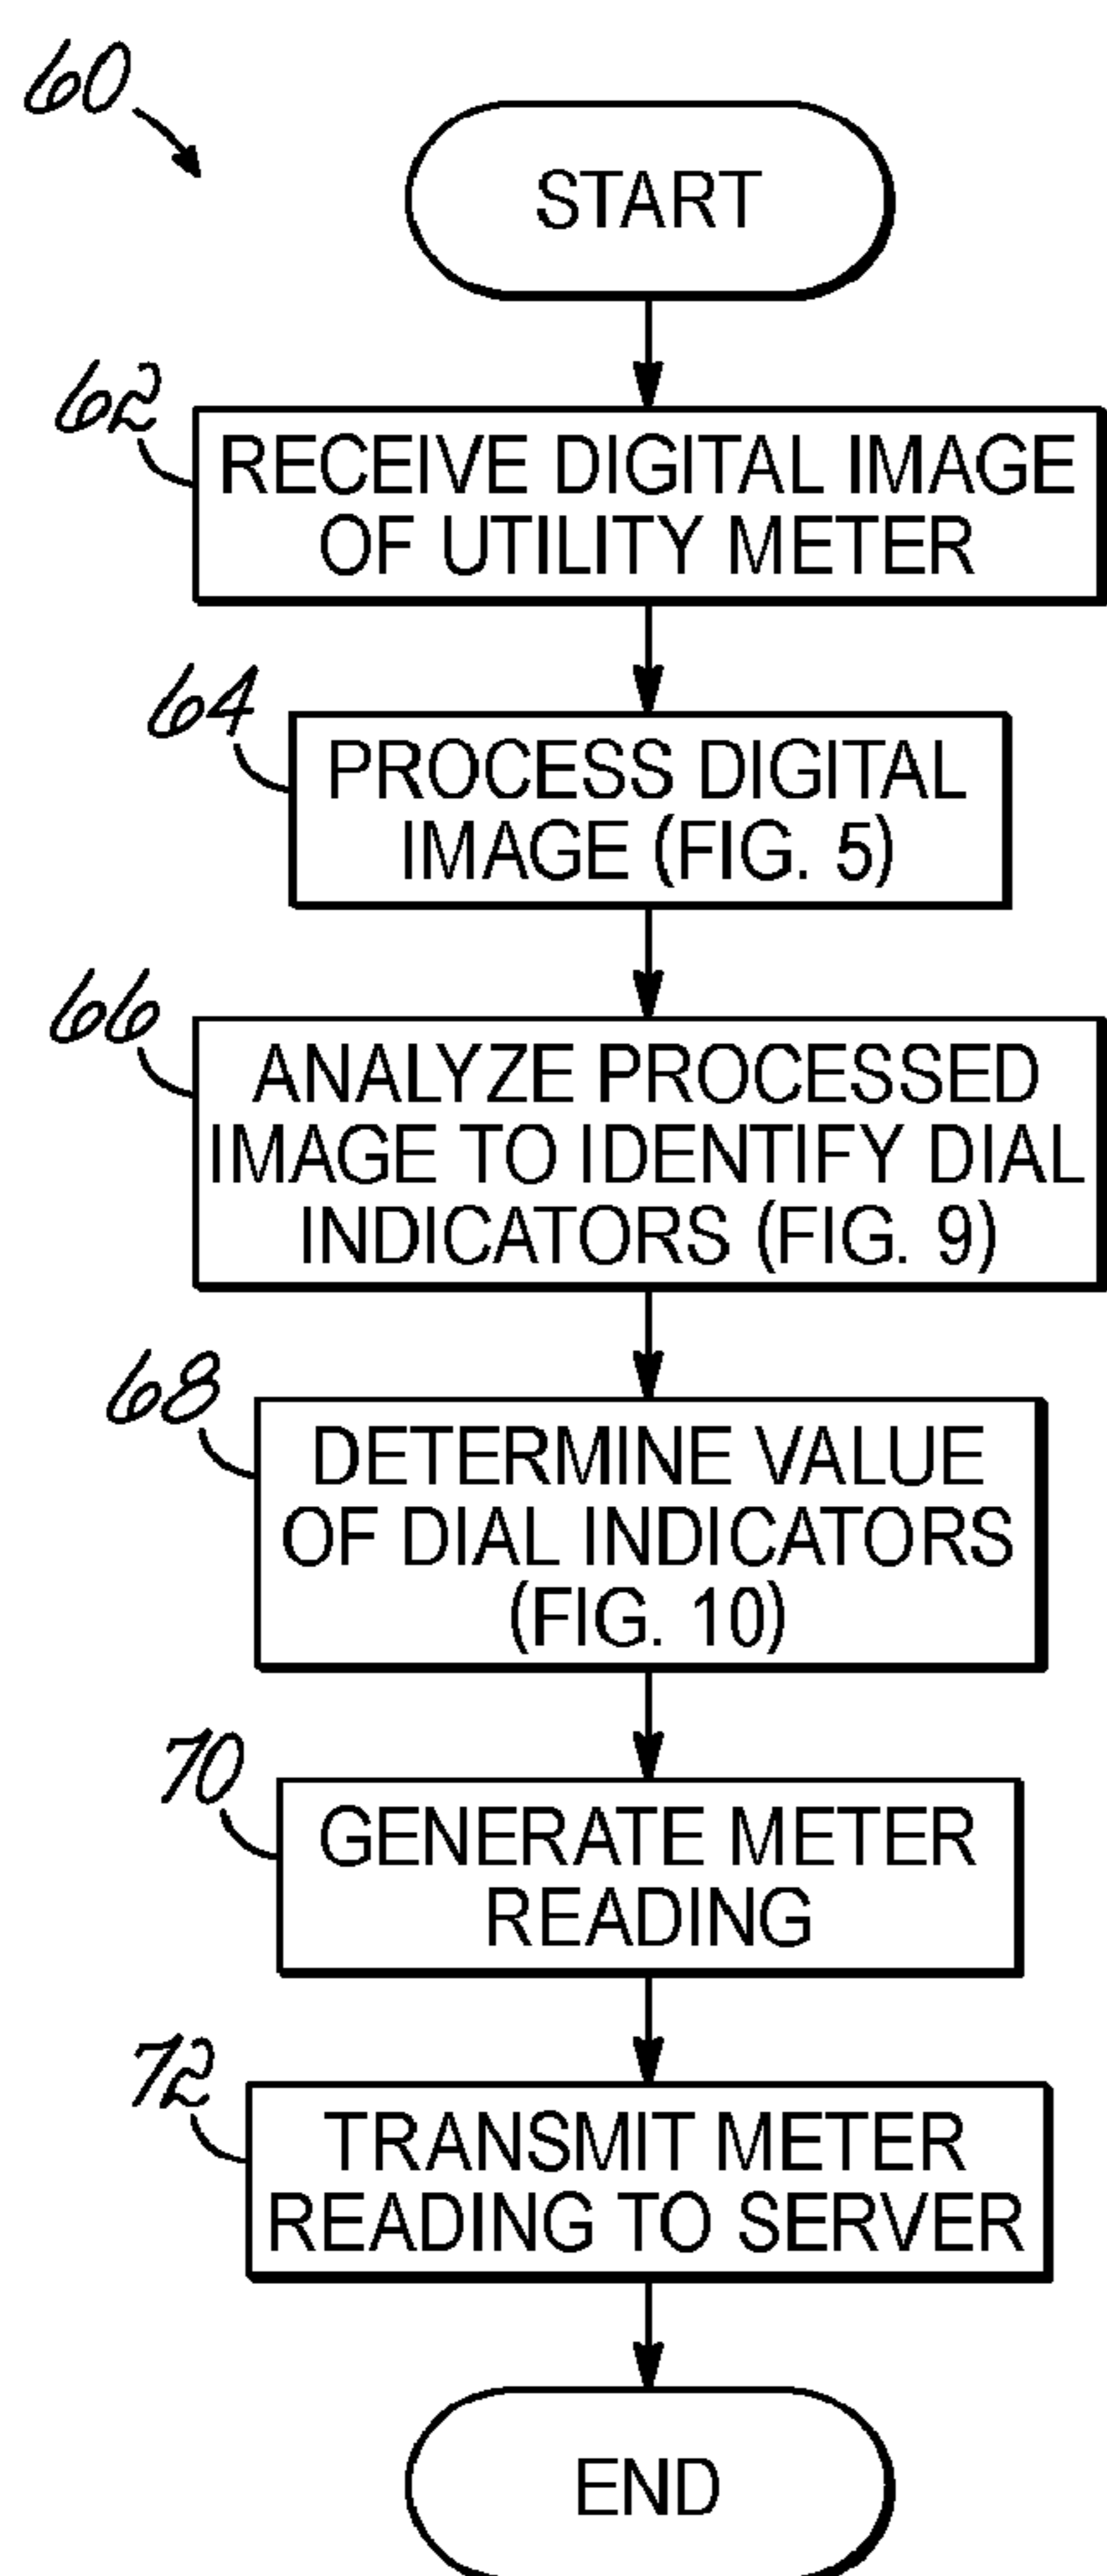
60

START

62

RECEIVE DIGITAL IMAGE OF UTILITY METER

64

PROCESS DIGITAL IMAGE (FIG. 5)

66

ANALYZE PROCESSED IMAGE TO IDENTIFY DIAL INDICATORS (FIG. 9)

68

DETERMINE VALUE OF DIAL INDICATORS (FIG. 10)

70

GENERATE METER READING

72

TRANSMIT METER READING TO SERVER

END